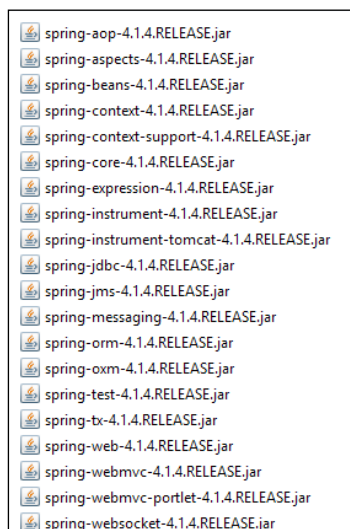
spring-aop-4.1.4.RELEASE.jar
spring-aspects-4.1.4.RELEASE.jar
spring-beans-4.1.4.RELEASE.jar
spring-context-4.1.4.RELEASE.jar
spring-context-support-4.1.4.RELEASE.jar
spring-core-4.1.4.RELEASE.jar
spring-expression-4.1.4.RELEASE.jar
spring-instrument-4.1.4.RELEASE.jar
spring-instrument-tomcat-4.1.4.RELEASE.jar
spring-jdbc-4.1.4.RELEASE.jar
spring-jms-4.1.4.RELEASE.jar
spring-messaging-4.1.4.RELEASE.jar
spring-orm-4.1.4.RELEASE.jar
spring-oxm-4.1.4.RELEASE.jar
spring-test-4.1.4.RELEASE.jar
spring-tx-4.1.4.RELEASE.jar
spring-web-4.1.4.RELEASE.jar
spring-webmvc-4.1.4.RELEASE.jar
spring-webmvc-portlet-4.1.4.RELEASE.jar
spring-websocket-4.1.4.RELEASE.jar